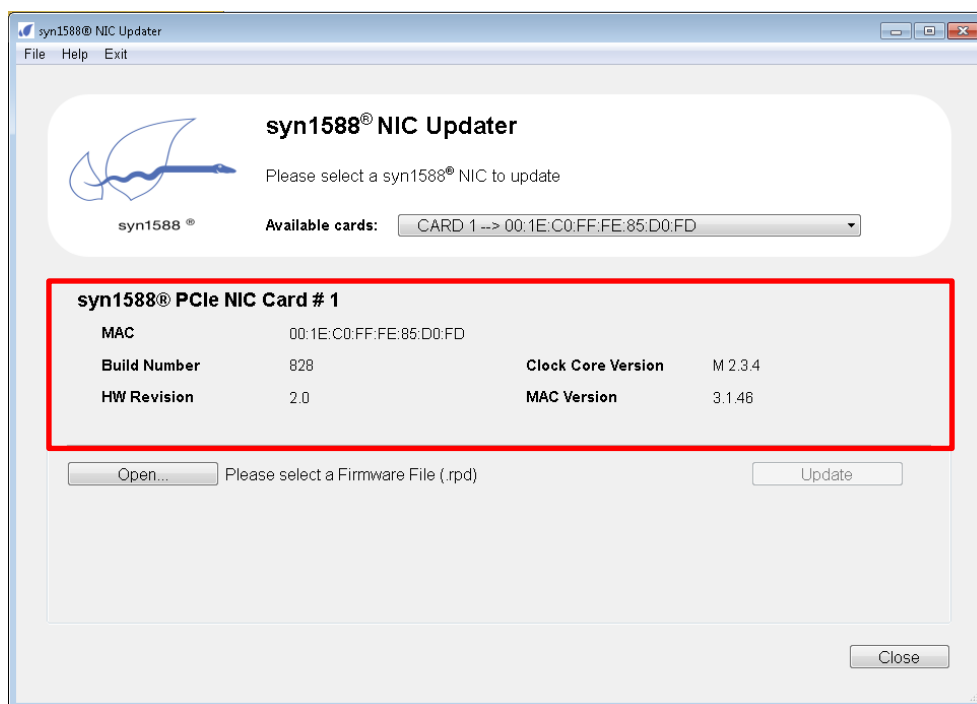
syn1588® NIC Updater

File Help Exit

syn1588®

syn1588® NIC Updater

Please select a syn1588® NIC to update

Available cards: CARD 1 --> 00:1E:C0:FF:FE:85:D0:FD

syn1588® PCIe NIC Card # 1

| | | | |
|---|---|---|---|
| MAC | 00:1E:C0:FF:FE:85:D0:FD | | |
| Build Number | 828 | Clock Core Version | M 2.3.4 |
| HW Revision | 2.0 | MAC Version | 3.1.46 |

Open... Please select a Firmware File (.rpd) Update

Close